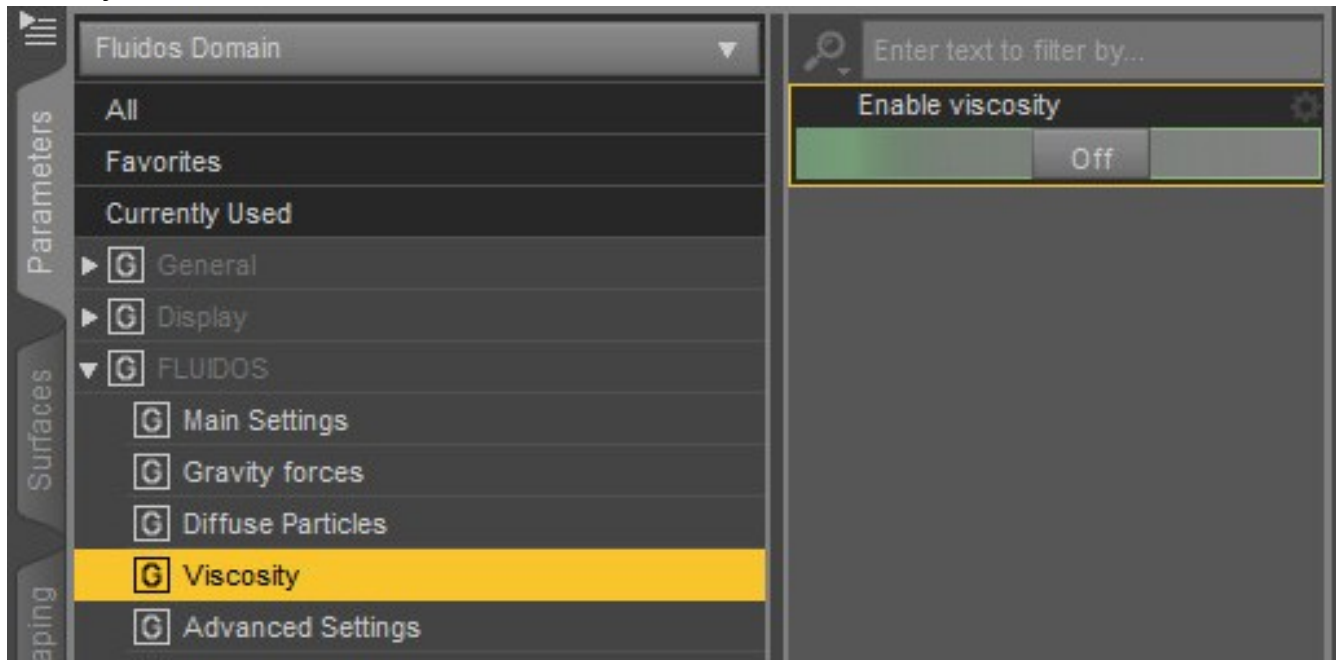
Parameters
Surfaces
aping

Fluidos Domain

All
Favorites
Currently Used
G General
G Display
G FLUIDOS
G Main Settings
G Gravity forces
G Diffuse Particles
G Viscosity
G Advanced Settings

Enter text to filter by...
Enable viscosity
Off